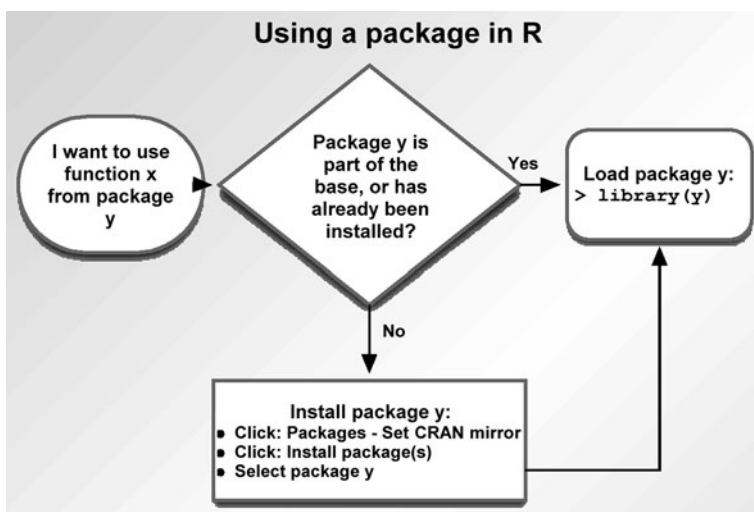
Using a package in R

I want to use function x from package y

Package y is part of the base, or has already been installed?

Yes

Load package y:
> library(y)

No

Install package y:
• Click: Packages - Set CRAN mirror
• Click: Install package(s)
• Select package y